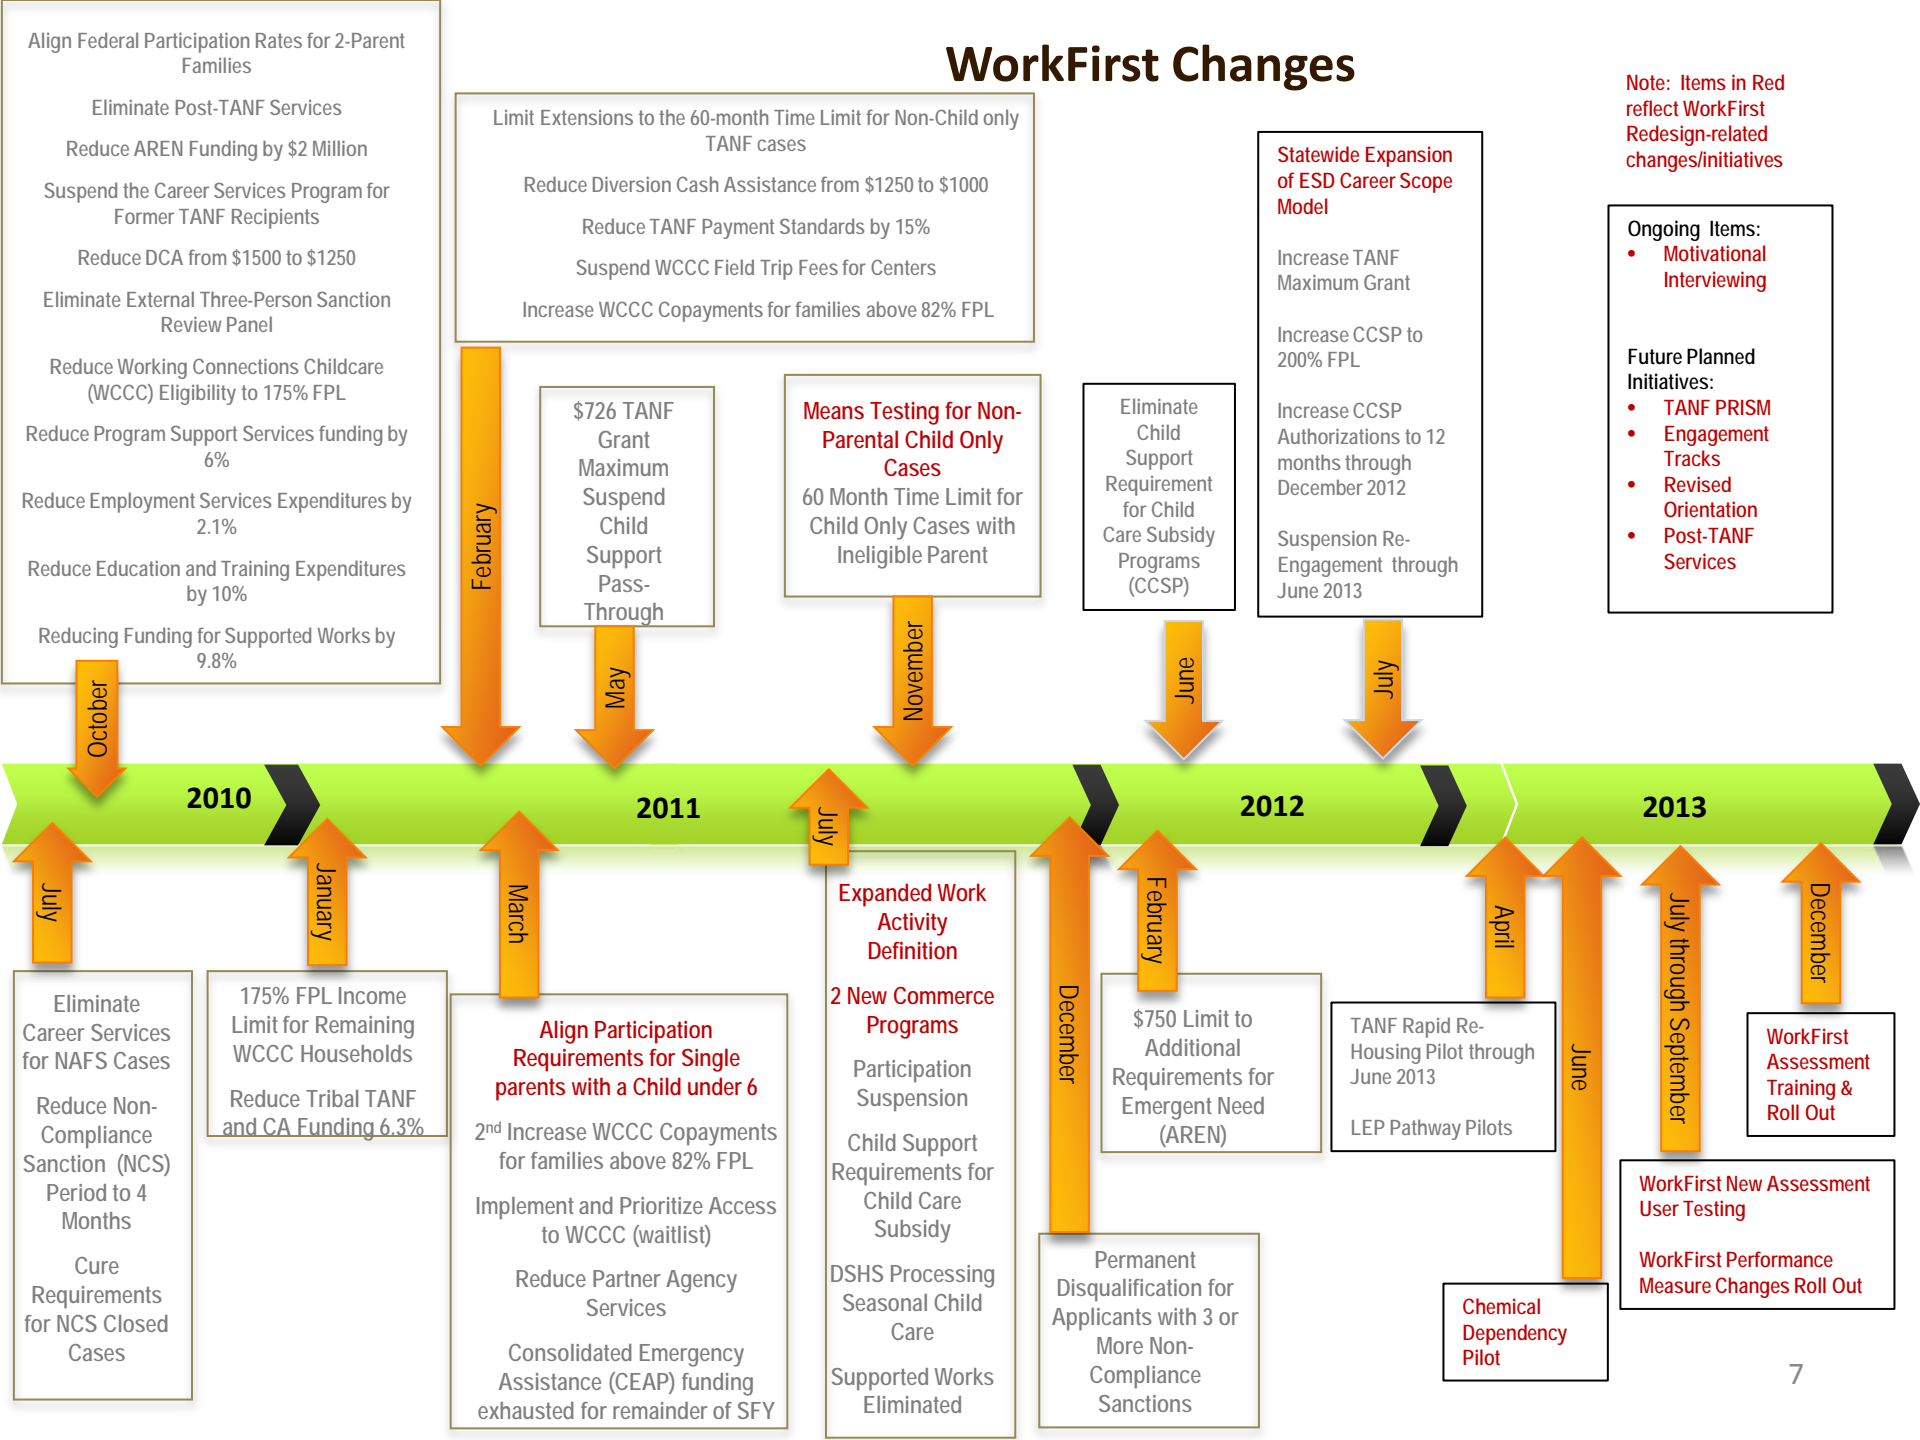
WorkFirst Changes

Note: Items in Red reflect WorkFirst Redesign-related changes/initiatives

Align Federal Participation Rates for 2-Parent Families

Eliminate Post-TANF Services

Reduce AREN Funding by $2 Million

Suspend the Career Services Program for Former TANF Recipients

Reduce DCA from $1500 to $1250

Eliminate External Three-Person Sanction Review Panel

Reduce Working Connections Childcare (WCCC) Eligibility to 175% FPL

Reduce Program Support Services funding by 6%

Reduce Employment Services Expenditures by 2.1%

Reduce Education and Training Expenditures by 10%

Reducing Funding for Supported Works by 9.8%

October

Limit Extensions to the 60-month Time Limit for Non-Child only TANF cases

Reduce Diversion Cash Assistance from $1250 to $1000

Reduce TANF Payment Standards by 15%

Suspend WCCC Field Trip Fees for Centers

Increase WCCC Copayments for families above 82% FPL

February

$726 TANF Grant Maximum Suspend Child Support Pass-Through

May

Means Testing for Non-Parental Child Only Cases

60 Month Time Limit for Child Only Cases with Ineligible Parent

November

Eliminate Child Support Requirement for Child Care Subsidy Programs (CCSP)

June

Statewide Expansion of ESD Career Scope Model

Increase TANF Maximum Grant

Increase CCSP to 200% FPL

Increase CCSP Authorizations to 12 months through December 2012

Suspension Re-Engagement through June 2013

July

Ongoing Items:
• Motivational Interviewing

Future Planned Initiatives:
• TANF PRISM
• Engagement Tracks
• Revised Orientation
• Post-TANF Services

2010

2011

2012

2013

July

Eliminate Career Services for NAFS Cases

Reduce Non-Compliance Sanction (NCS) Period to 4 Months

Cure Requirements for NCS Closed Cases

January

175% FPL Income Limit for Remaining WCCC Households

Reduce Tribal TANF and CA Funding 6.3%

March

Align Participation Requirements for Single parents with a Child under 6

2nd Increase WCCC Copayments for families above 82% FPL

Implement and Prioritize Access to WCCC (waitlist)

Reduce Partner Agency Services

Consolidated Emergency Assistance (CEAP) funding exhausted for remainder of SFY

July

Expanded Work Activity Definition

2 New Commerce Programs

Participation Suspension

Child Support Requirements for Child Care Subsidy

DSHS Processing Seasonal Child Care

Supported Works Eliminated

December

Permanent Disqualification for Applicants with 3 or More Non-Compliance Sanctions

February

$750 Limit to Additional Requirements for Emergent Need (AREN)

April

TANF Rapid Re-Housing Pilot through June 2013

LEP Pathway Pilots

June

Chemical Dependency Pilot

July through September

WorkFirst New Assessment User Testing

WorkFirst Performance Measure Changes Roll Out

December

WorkFirst Assessment Training & Roll Out

7